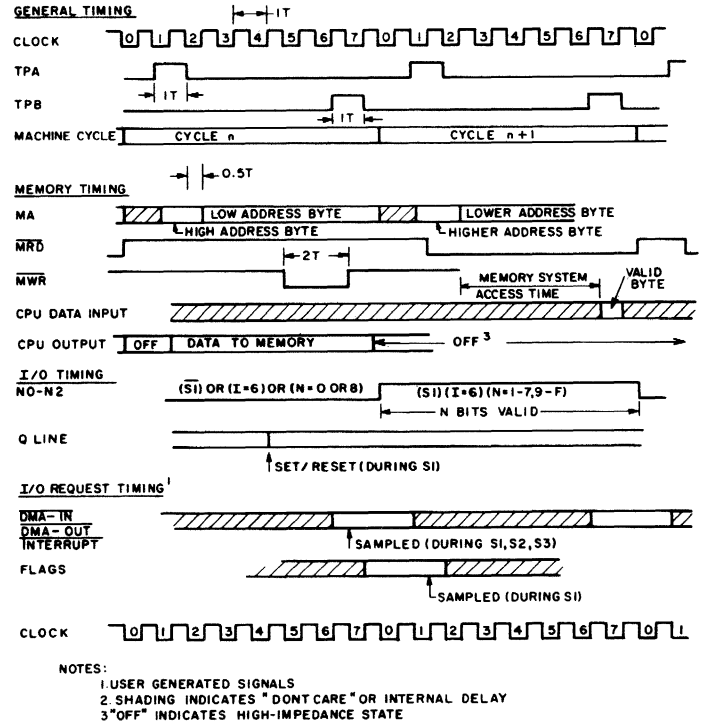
GENERAL TIMING

1T

CLOCK 0 1 2 3 4 5 6 7 0 1 2 3 4 5 6 7 0

TPA

1T

TPB

1T

MACHINE CYCLE CYCLE n CYCLE n+1

MEMORY TIMING

0.5T

MA LOW ADDRESS BYTE LOWER ADDRESS BYTE

HIGH ADDRESS BYTE HIGHER ADDRESS BYTE

$\overline{MRD}$

$\overline{MWR}$ 2T

MEMORY SYSTEM ACCESS TIME VALID BYTE

CPU DATA INPUT

CPU OUTPUT OFF DATA TO MEMORY OFF$^3$

I/O TIMING

N0-N2 ($\overline{SI}$) OR (I=6) OR (N=0 OR 8) (SI)(I=6)(N=1-7,9-F)

N BITS VALID

Q LINE

SET/RESET (DURING SI)

I/O REQUEST TIMING$^1$

$\overline{DMA-IN}$
$\overline{DMA-OUT}$
$\overline{INTERRUPT}$

SAMPLED (DURING S1,S2,S3)

FLAGS

SAMPLED (DURING SI)

CLOCK 0 1 2 3 4 5 6 7 0 1 2 3 4 5 6 7 0 1

NOTES:
1.USER GENERATED SIGNALS
2.SHADING INDICATES "DONT CARE" OR INTERNAL DELAY
3"OFF" INDICATES HIGH-IMPEDANCE STATE